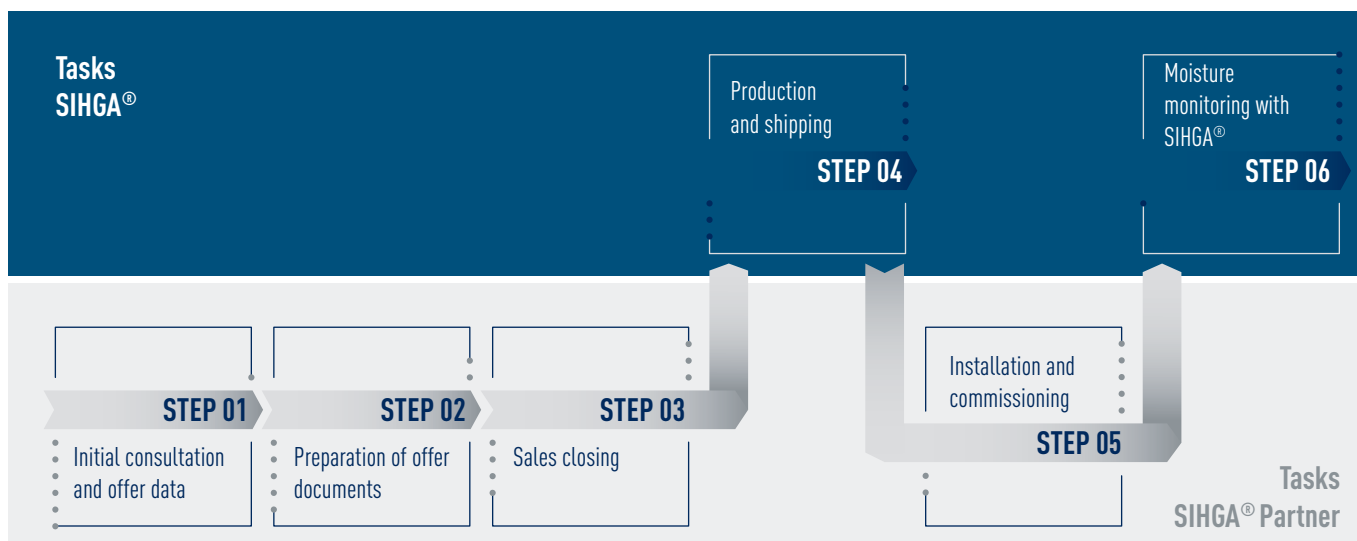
Tasks
SIHGA®

Production and shipping

STEP 04

Moisture monitoring with SIHGA®

STEP 06

STEP 01

Initial consultation and offer data

STEP 02

Preparation of offer documents

STEP 03

Sales closing

Installation and commissioning

STEP 05

Tasks
SIHGA® Partner